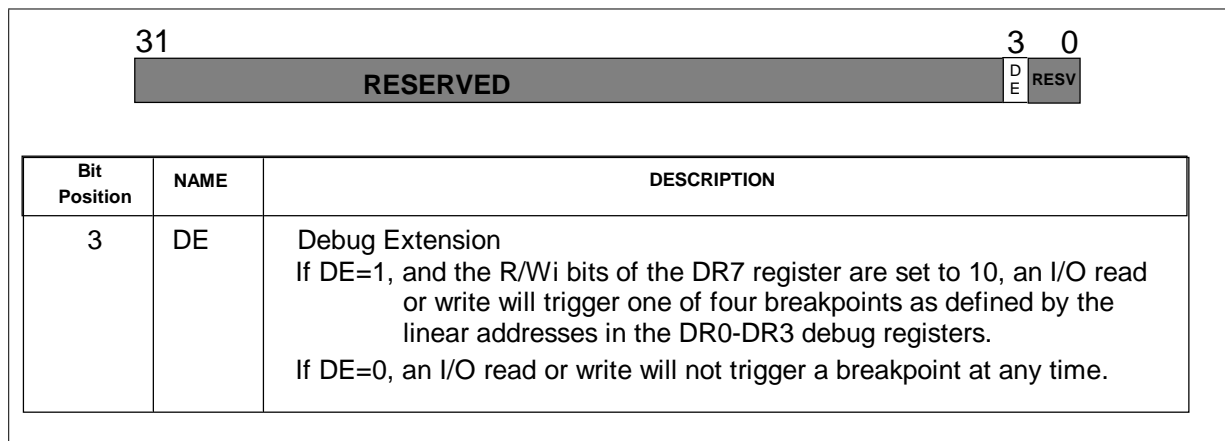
31 3 0

RESERVED D E RESV

| Bit Position | NAME | DESCRIPTION |
|---|---|---|
| 3 | DE | Debug Extension<br>If DE=1, and the R/Wi bits of the DR7 register are set to 10, an I/O read or write will trigger one of four breakpoints as defined by the linear addresses in the DR0-DR3 debug registers.<br>If DE=0, an I/O read or write will not trigger a breakpoint at any time. |